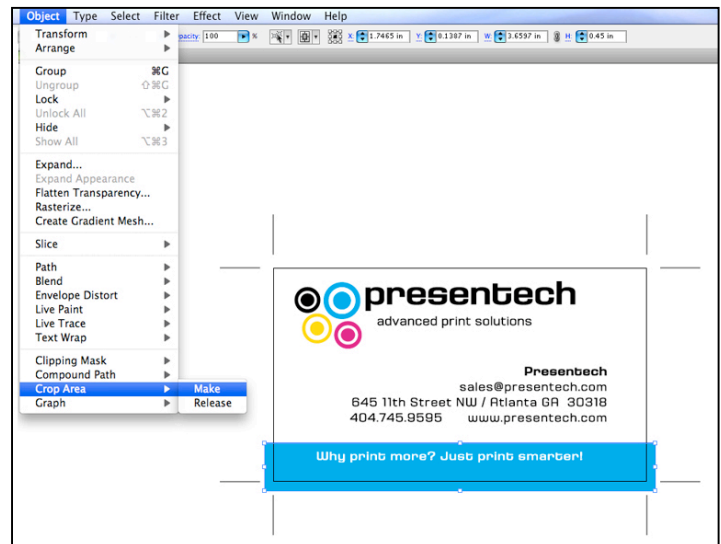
Object Type Select Filter Effect View Window Help

Transform
Arrange

Group ⌘G
Ungroup ⇧⌘G
Lock
Unlock All ⌥⌘2
Hide
Show All ⌥⌘3

Expand...
Expand Appearance
Flatten Transparency...
Rasterize...
Create Gradient Mesh...

Slice

Path
Blend
Envelope Distort
Live Paint
Live Trace
Text Wrap

Clipping Mask
Compound Path
Crop Area
Graph

Make
Release

pacity: 100 % X: 1.7465 in Y: 0.1387 in W: 3.6597 in H: 0.45 in

presentech
advanced print solutions

Presentech
sales@presentech.com
645 11th Street NW / Atlanta GA 30318
404.745.9595 www.presentech.com

Why print more? Just print smarter!